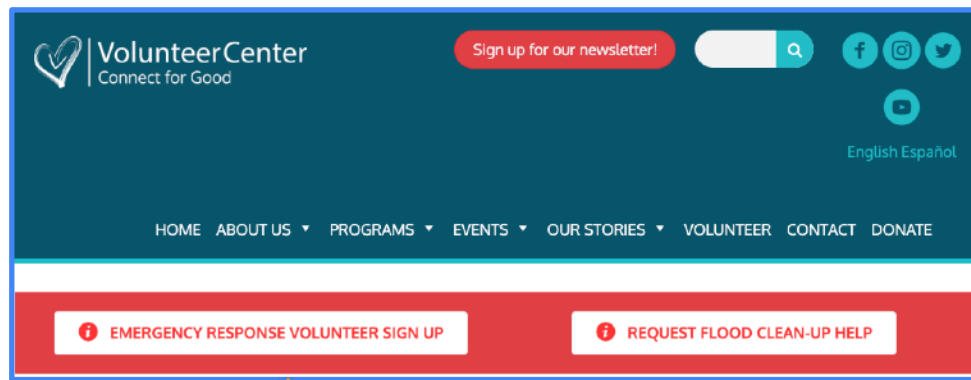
VolunteerCenter
Connect for Good

Sign up for our newsletter!

English Español

HOME ABOUT US ▾ PROGRAMS ▾ EVENTS ▾ OUR STORIES ▾ VOLUNTEER CONTACT DONATE

EMERGENCY RESPONSE VOLUNTEER SIGN UP

REQUEST FLOOD CLEAN-UP HELP